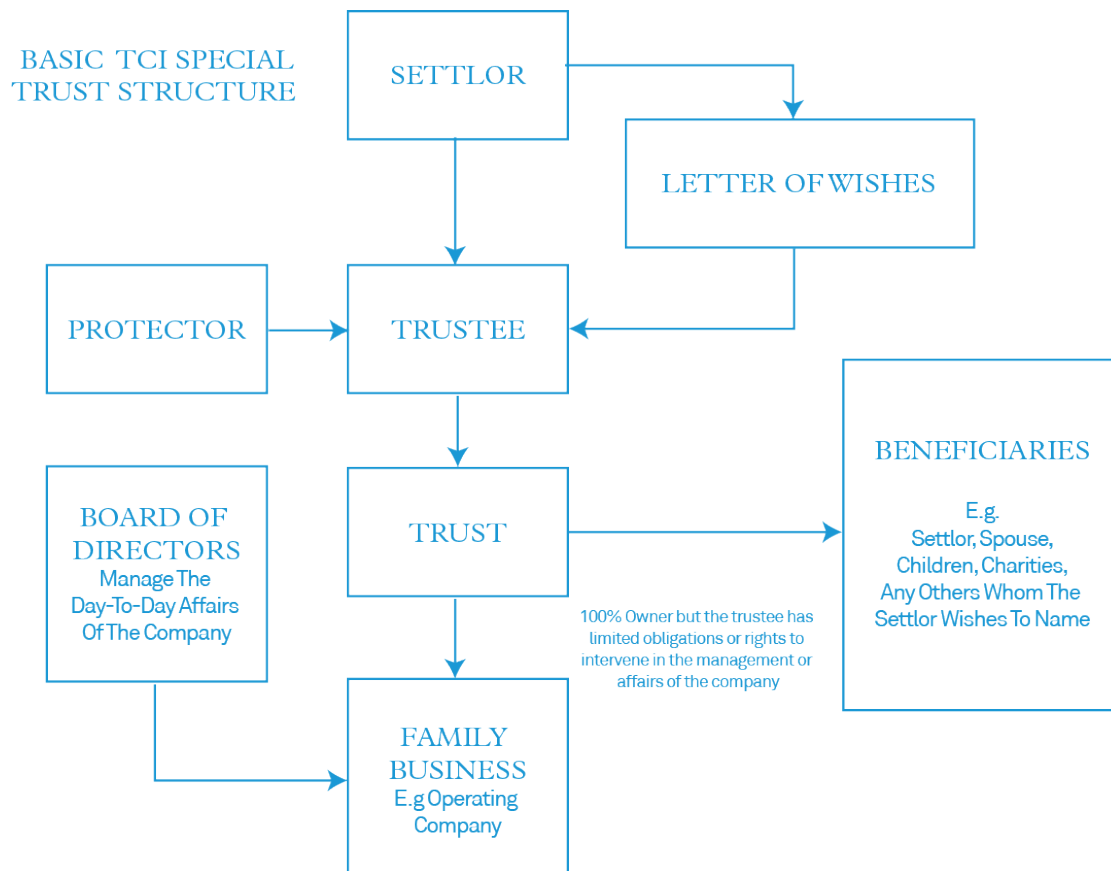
BASIC TCI SPECIAL TRUST STRUCTURE

SETTLOR

LETTER OF WISHES

PROTECTOR

TRUSTEE

BOARD OF DIRECTORS
Manage The Day-To-Day Affairs Of The Company

TRUST

BENEFICIARIES

E.g.
Settlor, Spouse, Children, Charities, Any Others Whom The Settlor Wishes To Name

100% Owner but the trustee has limited obligations or rights to intervene in the management or affairs of the company

FAMILY BUSINESS
E.g Operating Company